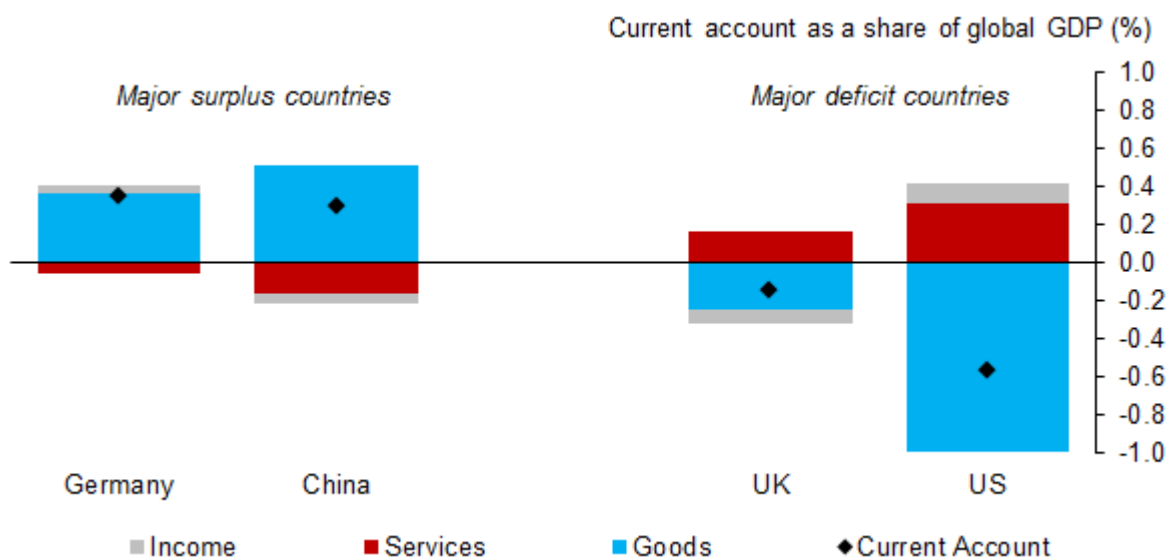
Current account as a share of global GDP (%)

Major surplus countries

Major deficit countries

1.0
0.8
0.6
0.4
0.2
0.0
-0.2
-0.4
-0.6
-0.8
-1.0

Germany
China
UK
US

Income
Services
Goods
Current Account